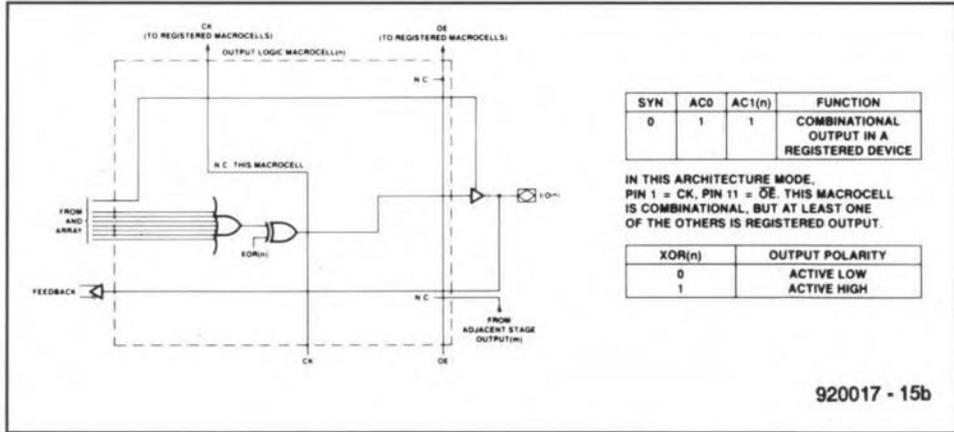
CK
(TO REGISTERED MACROCELLS)

OE
(TO REGISTERED MACROCELLS)

OUTPUT LOGIC MACROCELL(n)

N C

N C THIS MACROCELL

FROM AND ARRAY

XOR(n)

I/O(n)

FEEDBACK

N C

FROM ADJACENT STAGE OUTPUT(m)

CK

OE

| SYN | AC0 | AC1(n) | FUNCTION |
|---|---|---|---|
| 0 | 1 | 1 | COMBINATIONAL OUTPUT IN A REGISTERED DEVICE |

IN THIS ARCHITECTURE MODE, PIN 1 = CK, PIN 11 = $\overline{OE}$. THIS MACROCELL IS COMBINATIONAL, BUT AT LEAST ONE OF THE OTHERS IS REGISTERED OUTPUT.

| XOR(n) | OUTPUT POLARITY |
|---|---|
| 0 | ACTIVE LOW |
| 1 | ACTIVE HIGH |

920017 - 15b